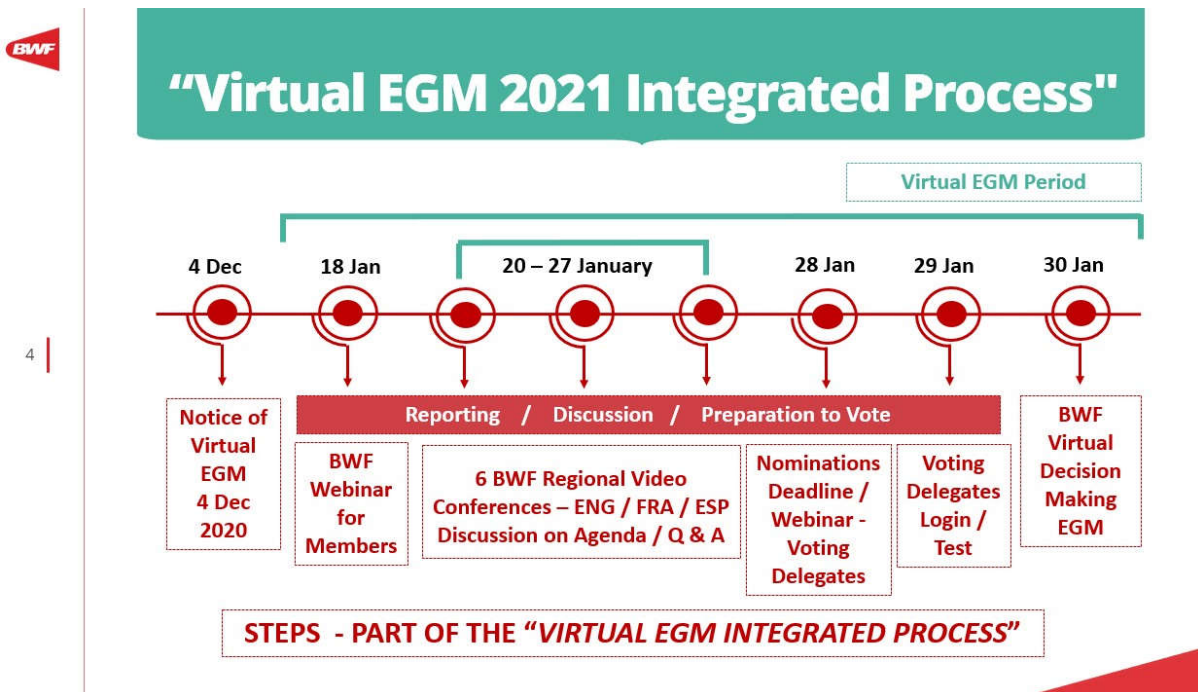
BWF

“Virtual EGM 2021 Integrated Process"

Virtual EGM Period

4 Dec

18 Jan

20 – 27 January

28 Jan

29 Jan

30 Jan

4

Reporting / Discussion / Preparation to Vote

Notice of Virtual EGM 4 Dec 2020

BWF Webinar for Members

6 BWF Regional Video Conferences – ENG / FRA / ESP Discussion on Agenda / Q & A

Nominations Deadline / Webinar - Voting Delegates

Voting Delegates Login / Test

BWF Virtual Decision Making EGM

STEPS - PART OF THE “*VIRTUAL EGM INTEGRATED PROCESS*”